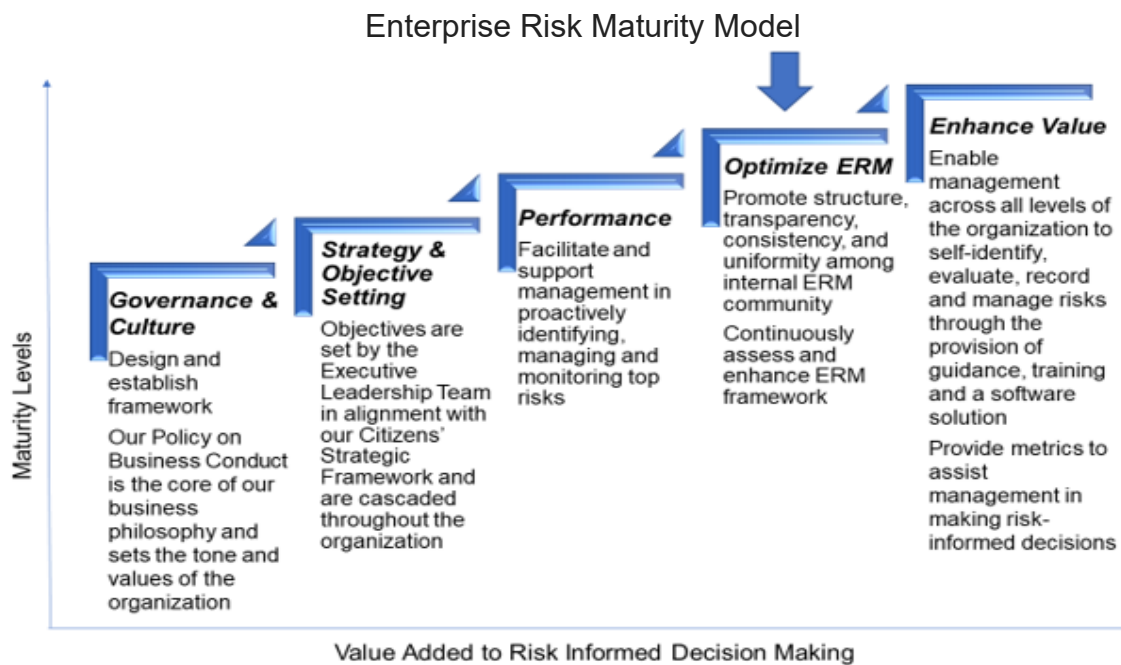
Enterprise Risk Maturity Model

Maturity Levels

Governance & Culture
Design and establish framework
Our Policy on Business Conduct is the core of our business philosophy and sets the tone and values of the organization

Strategy & Objective Setting
Objectives are set by the Executive Leadership Team in alignment with our Citizens' Strategic Framework and are cascaded throughout the organization

Performance
Facilitate and support management in proactively identifying, managing and monitoring top risks

Optimize ERM
Promote structure, transparency, consistency, and uniformity among internal ERM community
Continuously assess and enhance ERM framework

Enhance Value
Enable management across all levels of the organization to self-identify, evaluate, record and manage risks through the provision of guidance, training and a software solution
Provide metrics to assist management in making risk-informed decisions

Value Added to Risk Informed Decision Making